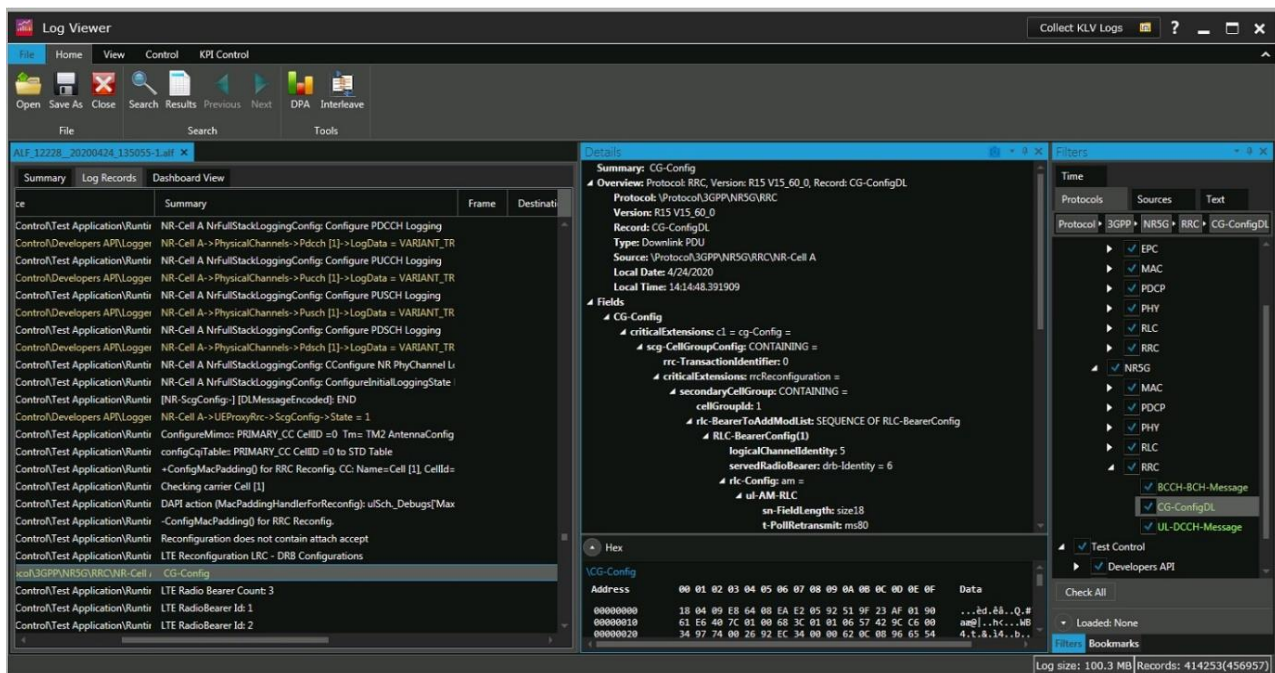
Log Viewer

Collect KLV Logs ? _ □ ×

File Home View Control KPI Control

Open Save As Close Search Results Previous Next DPA Interleave

File Search Tools

ALF_12228_20200424_135055-1.alf ×

Summary Log Records Dashboard View

| ce | Summary | Frame | Destinati |
|---|---|---|---|
| Control\Test Application\Runtir | NR-Cell A NrFullStackLoggingConfig: Configure PDCCH Logging | | |
| Control\Developers API\Logger | NR-Cell A->PhysicalChannels->Pdcch [1]->LogData = VARIANT_TR | | |
| Control\Test Application\Runtir | NR-Cell A NrFullStackLoggingConfig: Configure PUCCH Logging | | |
| Control\Developers API\Logger | NR-Cell A->PhysicalChannels->Pucch [1]->LogData = VARIANT_TR | | |
| Control\Test Application\Runtir | NR-Cell A NrFullStackLoggingConfig: Configure PUSCH Logging | | |
| Control\Developers API\Logger | NR-Cell A->PhysicalChannels->Pusch [1]->LogData = VARIANT_TR | | |
| Control\Test Application\Runtir | NR-Cell A NrFullStackLoggingConfig: Configure PDSCH Logging | | |
| Control\Developers API\Logger | NR-Cell A->PhysicalChannels->Pdsch [1]->LogData = VARIANT_TR | | |
| Control\Test Application\Runtir | NR-Cell A NrFullStackLoggingConfig: CConfigure NR PhyChannel L | | |
| Control\Test Application\Runtir | NR-Cell A NrFullStackLoggingConfig: ConfigureInitialLoggingState | | |
| Control\Test Application\Runtir | [NR-ScgConfig:-] [DLMessageEncoded]: END | | |
| Control\Developers API\Logger | NR-Cell A->UEProxyRrc->ScgConfig->State = 1 | | |
| Control\Test Application\Runtir | ConfigureMimo:: PRIMARY_CC CellID =0 Tm= TM2 AntennaConfig | | |
| Control\Test Application\Runtir | configCqiTable:: PRIMARY_CC CellID =0 to STD Table | | |
| Control\Test Application\Runtir | +ConfigMacPadding() for RRC Reconfig. CC: Name=Cell [1], CellId= | | |
| Control\Test Application\Runtir | Checking carrier Cell [1] | | |
| Control\Test Application\Runtir | DAPI action (MacPaddingHandlerForReconfig): ulSch._Debugs['Max | | |
| Control\Test Application\Runtir | -ConfigMacPadding() for RRC Reconfig. | | |
| Control\Test Application\Runtir | Reconfiguration does not contain attach accept | | |
| Control\Test Application\Runtir | LTE Reconfiguration LRC - DRB Configurations | | |
| ocol\3GPP\NR5G\RRC\NR-Cell / | CG-Config | | |
| Control\Test Application\Runtir | LTE Radio Bearer Count: 3 | | |
| Control\Test Application\Runtir | LTE RadioBearer Id: 1 | | |
| Control\Test Application\Runtir | LTE RadioBearer Id: 2 | | |

Details

Summary: CG-Config
Overview: Protocol: RRC, Version: R15 V15_60_0, Record: CG-ConfigDL
Protocol: \Protocol\3GPP\NR5G\RRC
Version: R15 V15_60_0
Record: CG-ConfigDL
Type: Downlink PDU
Source: \Protocol\3GPP\NR5G\RRC\NR-Cell A
Local Date: 4/24/2020
Local Time: 14:14:48.391909
Fields
CG-Config
criticalExtensions: c1 = cg-Config =
scg-CellGroupConfig: CONTAINING =
rrc-TransactionIdentifier: 0
criticalExtensions: rrcReconfiguration =
secondaryCellGroup: CONTAINING =
cellGroupId: 1
rlc-BearerToAddModList: SEQUENCE OF RLC-BearerConfig
RLC-BearerConfig(1)
logicalChannelIdentity: 5
servedRadioBearer: drb-Identity = 6
rlc-Config: am =
ul-AM-RLC
sn-FieldLength: size18
t-PollRetransmit: ms80

Hex

\CG-Config

| Address | 00 01 02 03 04 05 06 07 08 09 0A 0B 0C 0D 0E 0F | Data |
|---|---|---|
| 00000000 | 18 04 09 E8 64 08 EA E2 05 92 51 9F 23 AF 01 90 | ...èd.êâ..Q.# |
| 00000010 | 61 E6 40 7C 01 00 68 3C 01 01 06 57 42 9C C6 00 | aæ@|..h<...WB |
| 00000020 | 34 97 74 00 26 92 EC 34 00 00 62 0C 08 96 65 54 | 4.t.&.14..b.. |

Filters

Time

Protocols Sources Text

Protocol ▸ 3GPP ▸ NR5G ▸ RRC ▸ CG-ConfigDL

EPC
MAC
PDCP
PHY
RLC
RRC
NR5G
MAC
PDCP
PHY
RLC
RRC
BCCH-BCH-Message
CG-ConfigDL
UL-DCCH-Message
Test Control
Developers API

Check All

Loaded: None

Filters Bookmarks

Log size: 100.3 MB Records: 414253(456957)